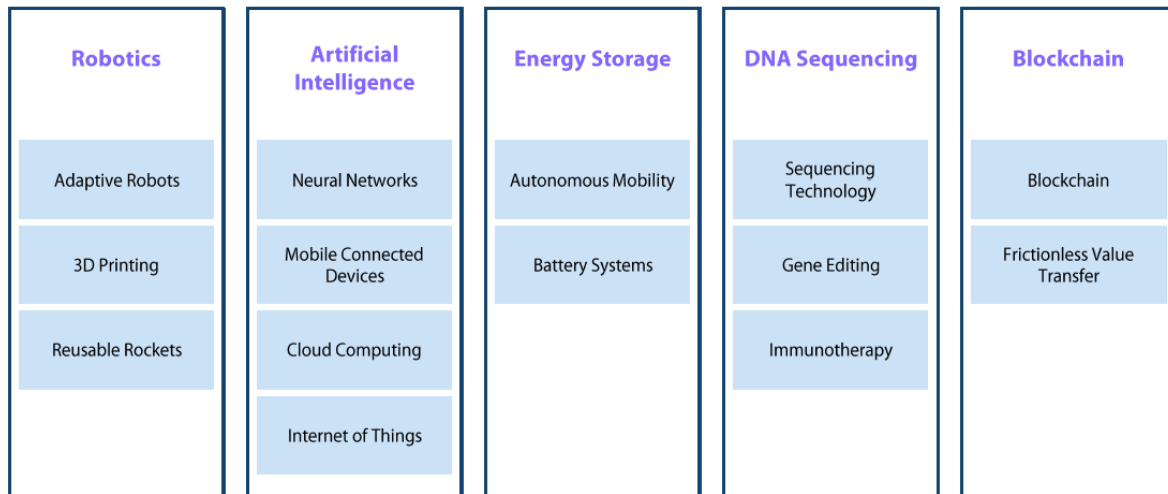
Robotics

Adaptive Robots

3D Printing

Reusable Rockets

Artificial Intelligence

Neural Networks

Mobile Connected Devices

Cloud Computing

Internet of Things

Energy Storage

Autonomous Mobility

Battery Systems

DNA Sequencing

Sequencing Technology

Gene Editing

Immunotherapy

Blockchain

Blockchain

Frictionless Value Transfer